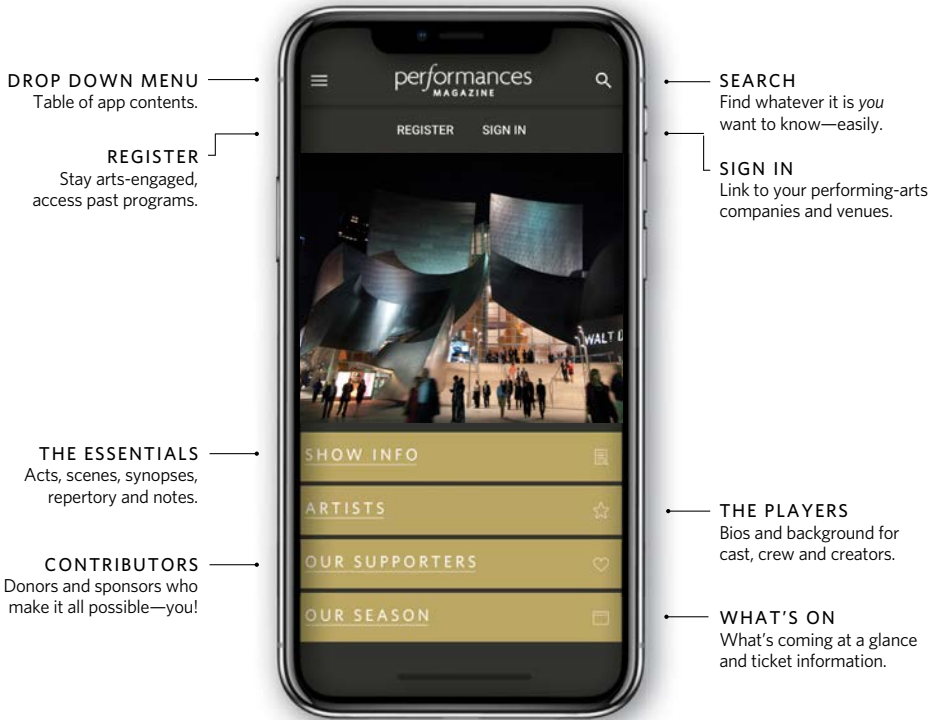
DROP DOWN MENU
Table of app contents.

REGISTER
Stay arts-engaged, access past programs.

performances
MAGAZINE

REGISTER SIGN IN

SEARCH
Find whatever it is *you* want to know—easily.

SIGN IN
Link to your performing-arts companies and venues.

WALT D

THE ESSENTIALS
Acts, scenes, synopses, repertory and notes.

SHOW INFO

ARTISTS

OUR SUPPORTERS

OUR SEASON

CONTRIBUTORS
Donors and sponsors who make it all possible—you!

THE PLAYERS
Bios and background for cast, crew and creators.

WHAT'S ON
What's coming at a glance and ticket information.